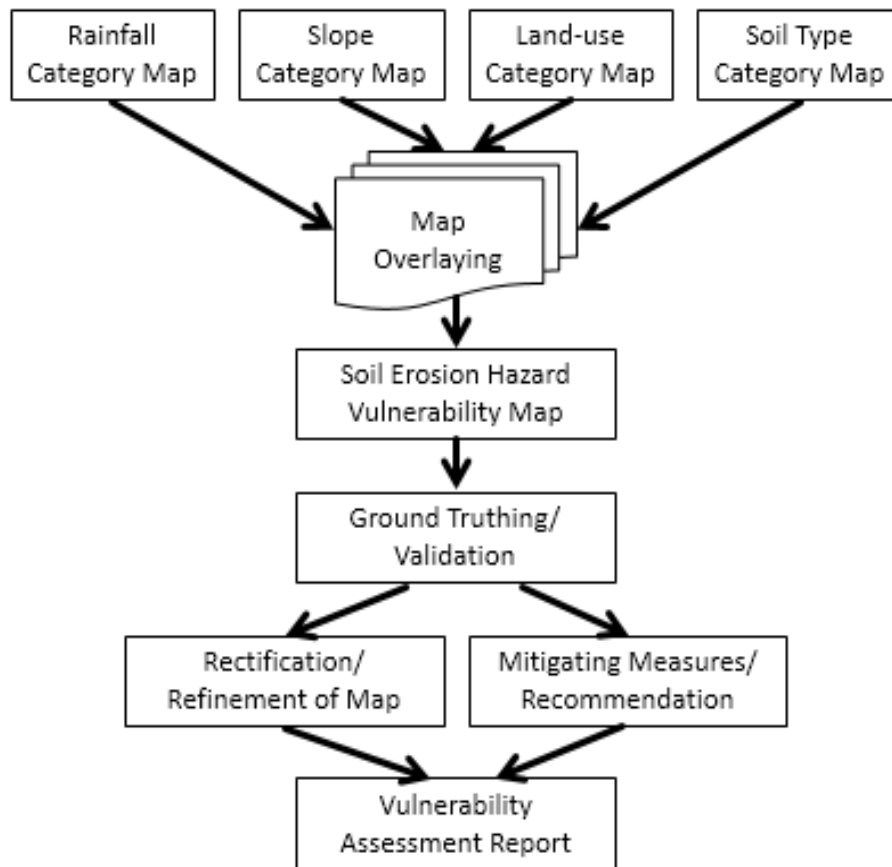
Rainfall Category Map

Slope Category Map

Land-use Category Map

Soil Type Category Map

Map Overlaying

Soil Erosion Hazard Vulnerability Map

Ground Truthing/ Validation

Rectification/ Refinement of Map

Mitigating Measures/ Recommendation

Vulnerability Assessment Report